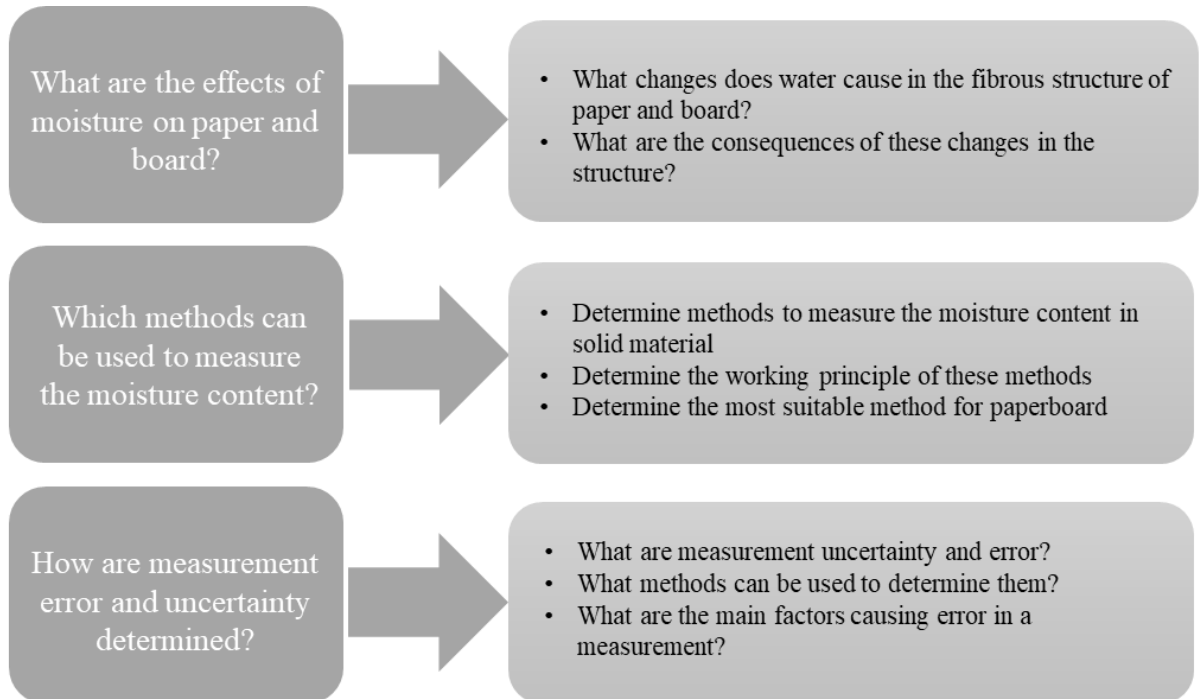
What are the effects of moisture on paper and board?

• What changes does water cause in the fibrous structure of paper and board?
• What are the consequences of these changes in the structure?

Which methods can be used to measure the moisture content?

• Determine methods to measure the moisture content in solid material
• Determine the working principle of these methods
• Determine the most suitable method for paperboard

How are measurement error and uncertainty determined?

• What are measurement uncertainty and error?
• What methods can be used to determine them?
• What are the main factors causing error in a measurement?